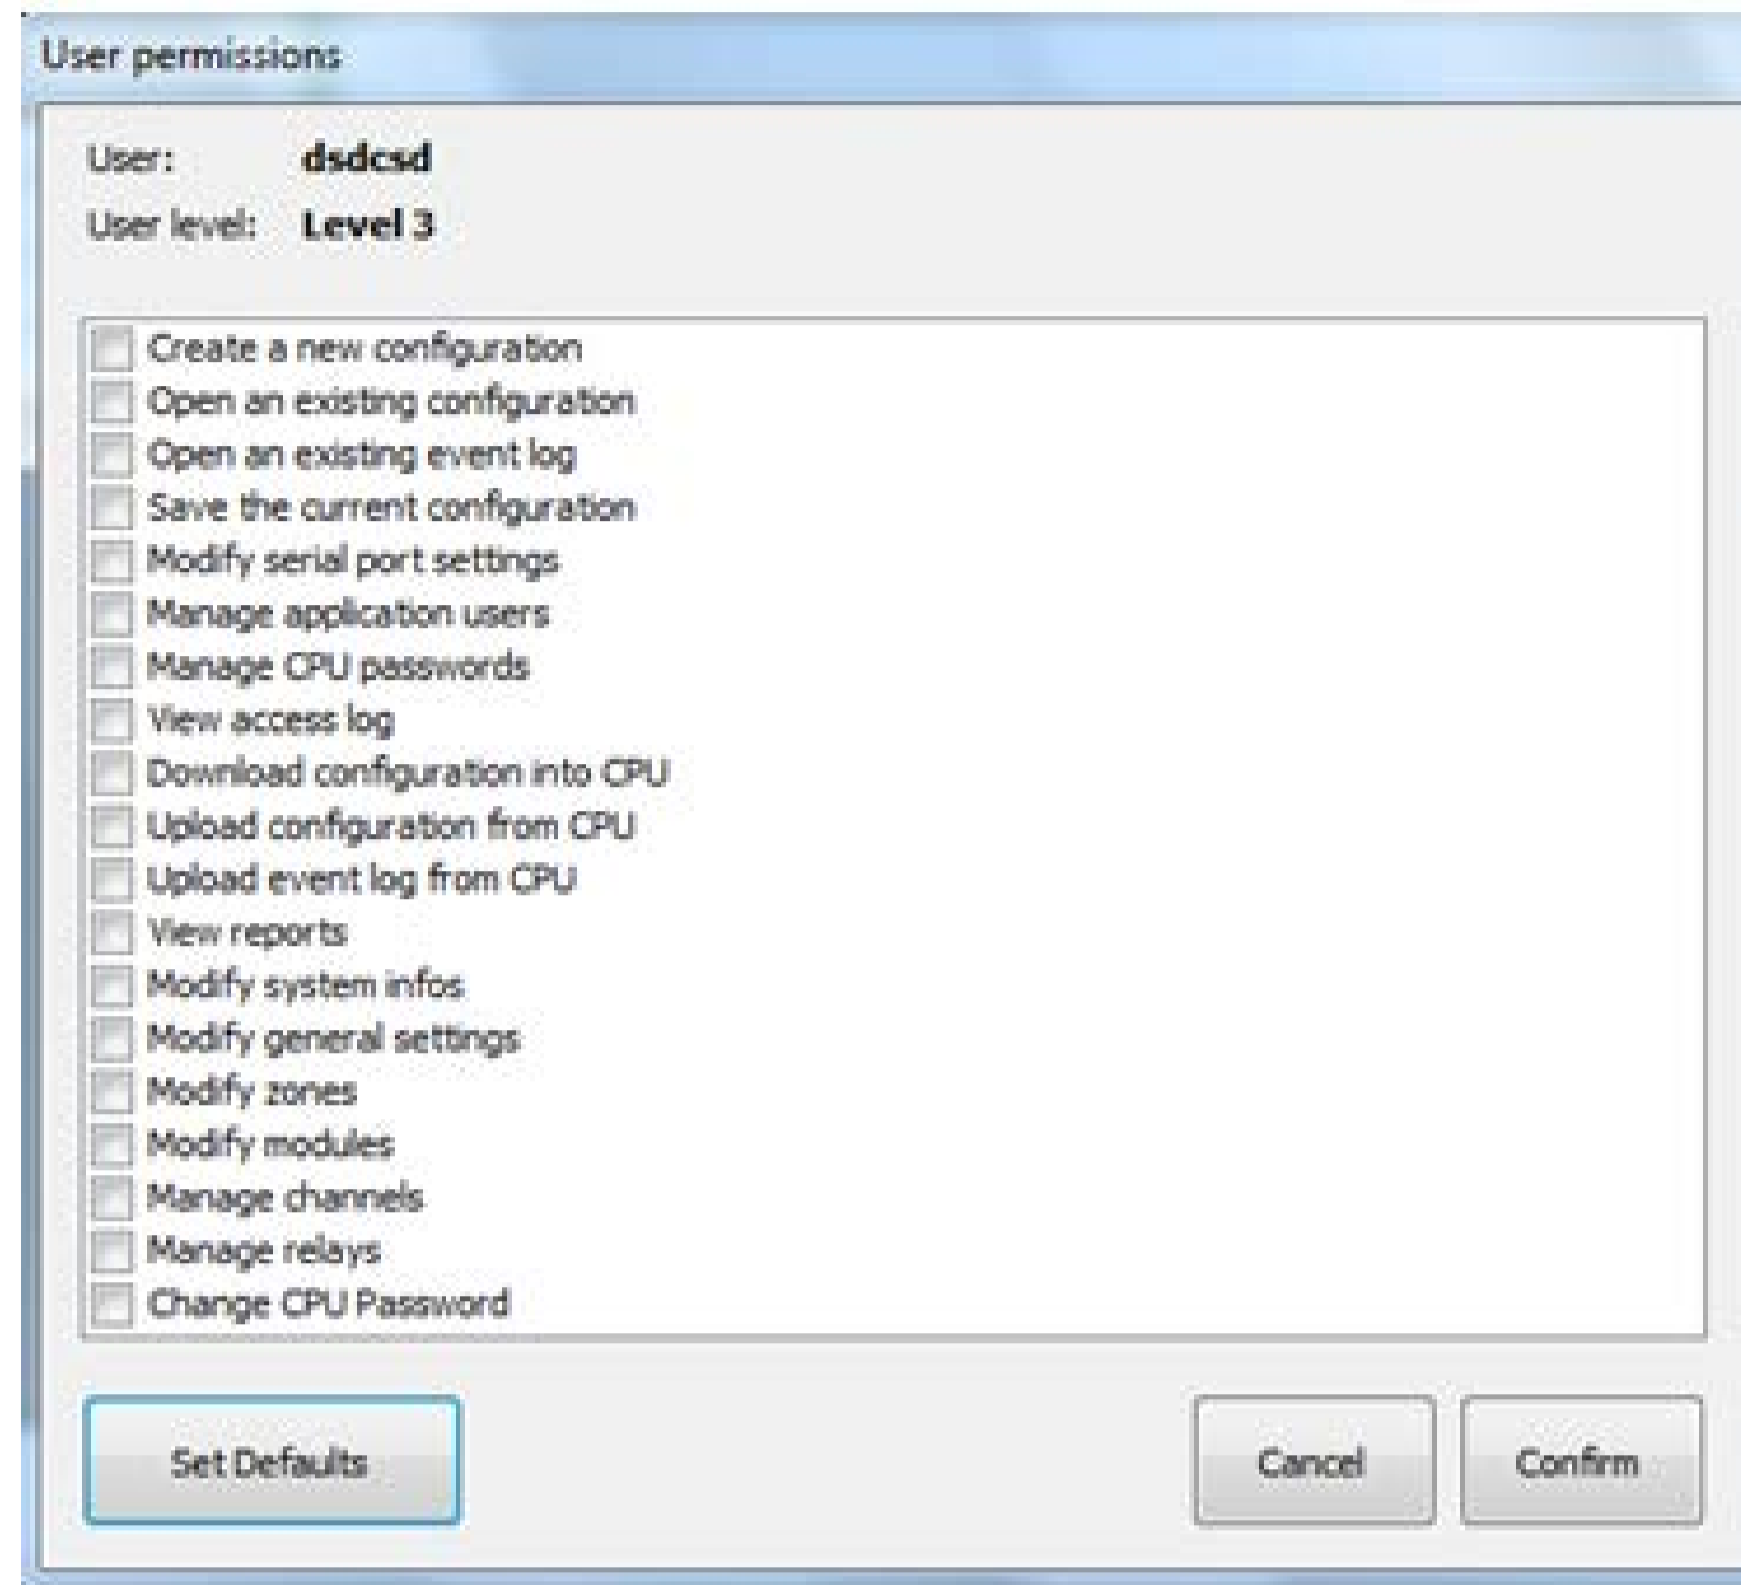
User permissions

User: dsdcsd

User level: Level 3

Create a new configuration
Open an existing configuration
Open an existing event log
Save the current configuration
Modify serial port settings
Manage application users
Manage CPU passwords
View access log
Download configuration into CPU
Upload configuration from CPU
Upload event log from CPU
View reports
Modify system infos
Modify general settings
Modify zones
Modify modules
Manage channels
Manage relays
Change CPU Password

Set Defaults

Cancel

Confirm